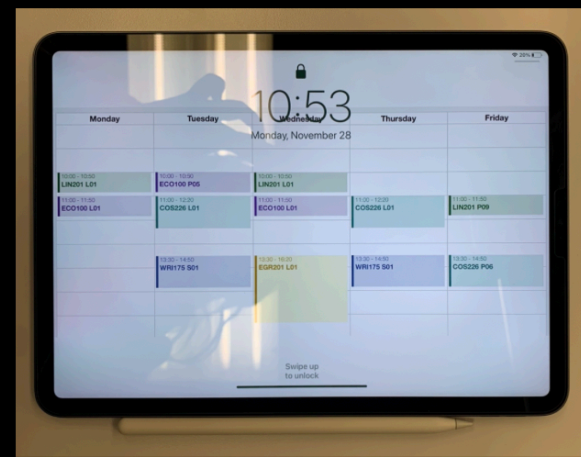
29%

10:53

Monday, November 28

| Monday | Tuesday | Wednesday | Thursday | Friday |
|---|---|---|---|---|
| 10:00 - 10:50 LIN201 L01 | 10:00 - 10:50 ECO100 P05 | 10:00 - 10:50 LIN201 L01 | | |
| 11:00 - 11:50 ECO100 L01 | 11:00 - 12:20 COS226 L01 | 11:00 - 11:50 ECO100 L01 | 11:00 - 12:20 COS226 L01 | 11:00 - 11:50 LIN201 P09 |
| | 13:30 - 14:50 WRI175 S01 | 13:30 - 16:20 EGR201 L01 | 13:30 - 14:50 WRI175 S01 | 13:30 - 14:50 COS226 P06 |

Swipe up to unlock